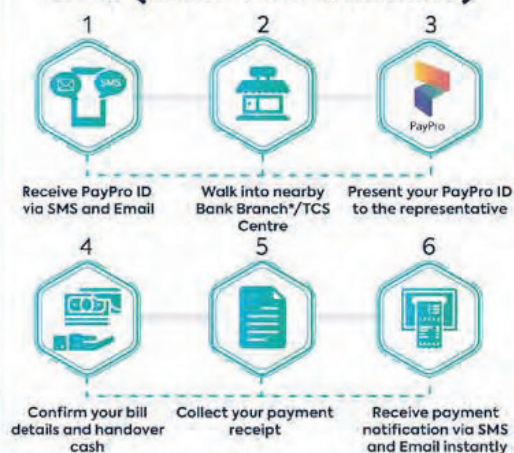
1

SMS

Receive PayPro ID via SMS and Email

2

Walk into nearby Bank Branch*/TCS Centre

3

PayPro

Present your PayPro ID to the representative

4

Confirm your bill details and handover cash

5

Collect your payment receipt

6

Receive payment notification via SMS and Email instantly